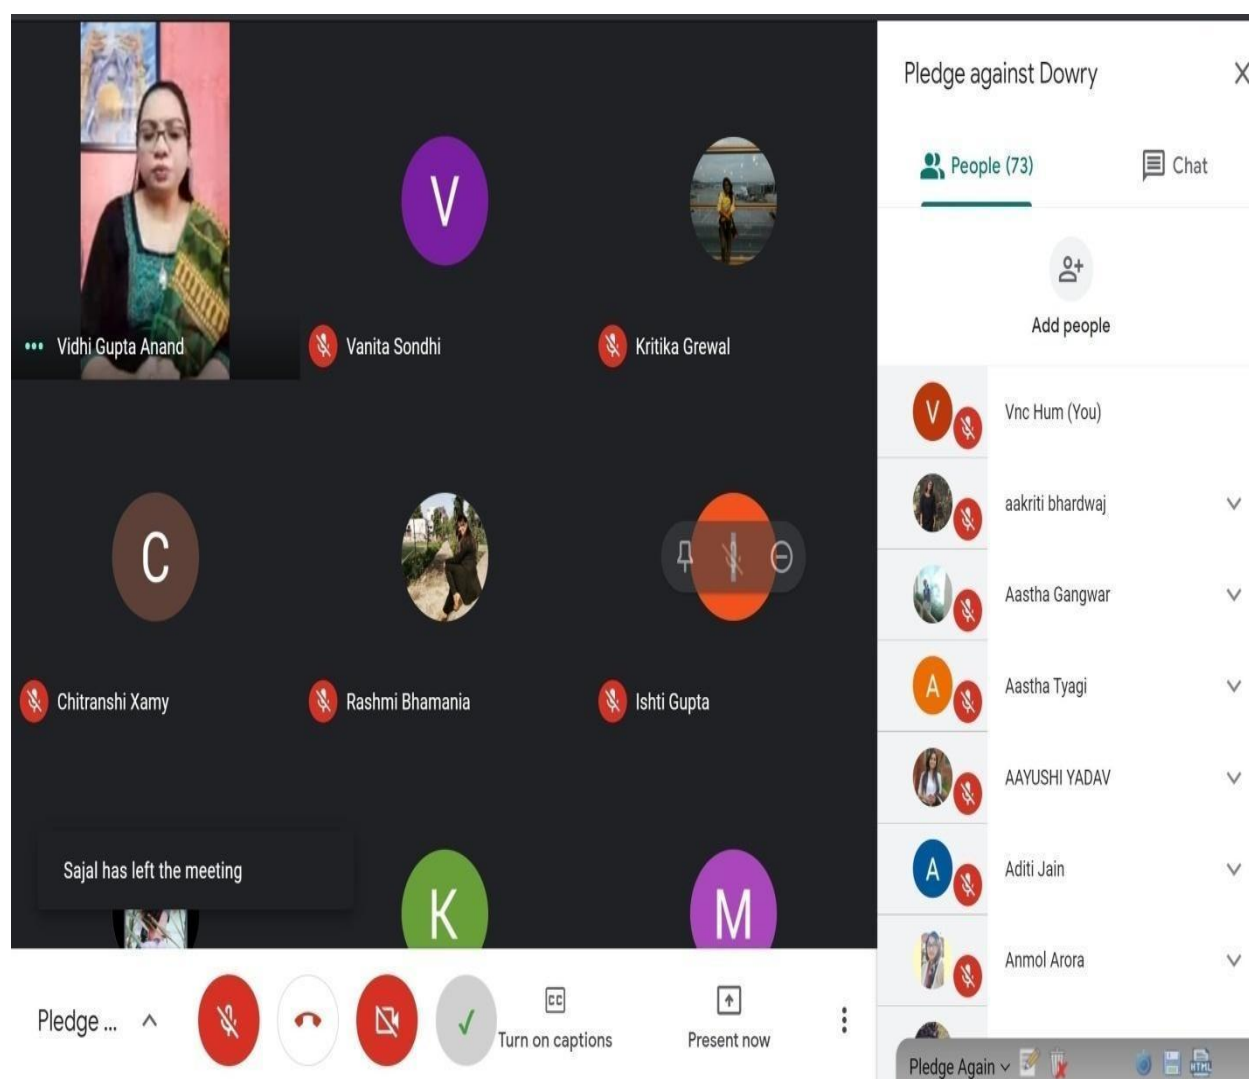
V

Vidhi Gupta Anand

Vanita Sondhi

Kritika Grewal

C

Chitranshi Xamy

Rashmi Bhamania

Ishti Gupta

Sajal has left the meeting

K

M

Pledge ...

CC
Turn on captions

Present now

Pledge against Dowry

People (73)

Chat

Add people

V
Vnc Hum (You)

aakriti bhardwaj

Aastha Gangwar

A
Aastha Tyagi

AAYUSHI YADAV

A
Aditi Jain

Anmol Arora

Pledge Again